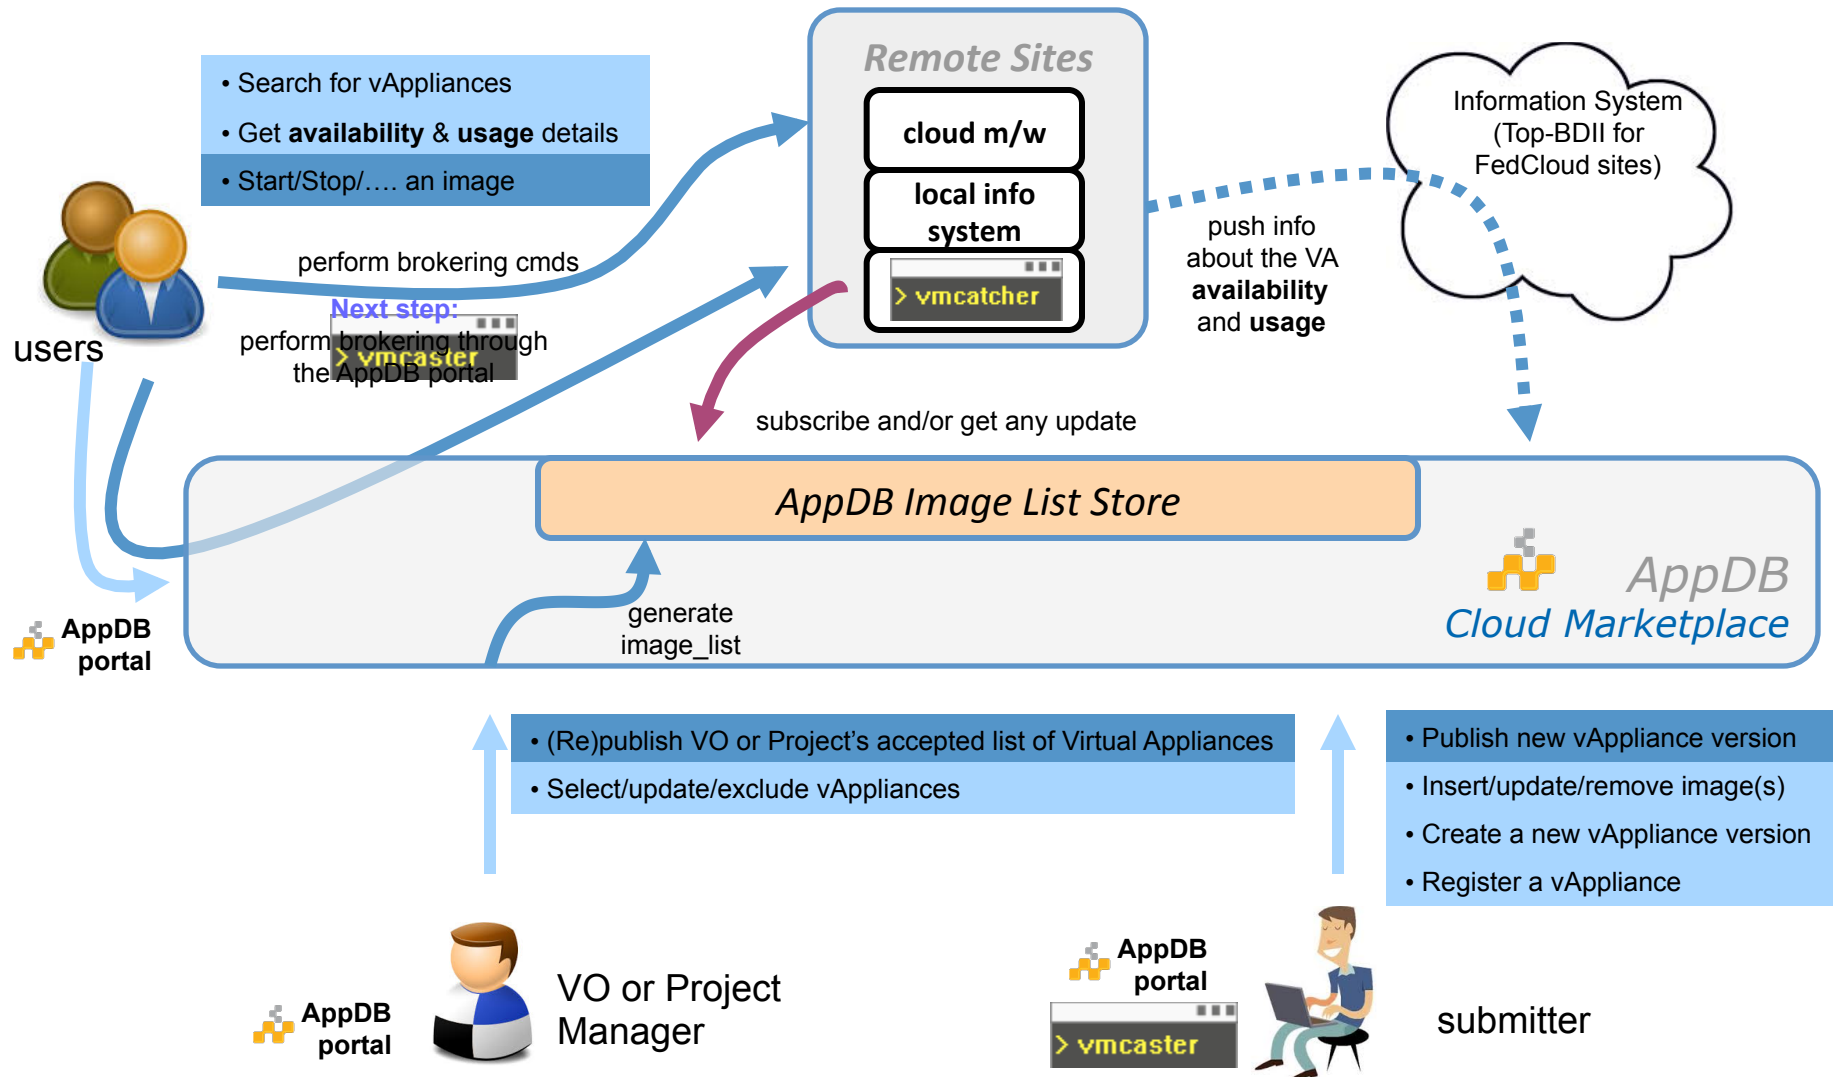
• Search for vAppliances

• Get **availability** & **usage** details

• Start/Stop/…. an image

Remote Sites

cloud m/w

local info system

> vmcatcher

Information System (Top-BDII for FedCloud sites)

users

perform brokering cmds

Next step:

perform brokering through the AppDB portal

> vmcaster

push info about the VA **availability** and **usage**

subscribe and/or get any update

AppDB Image List Store

AppDB

Cloud Marketplace

generate image_list

AppDB portal

• (Re)publish VO or Project's accepted list of Virtual Appliances

• Select/update/exclude vAppliances

• Publish new vAppliance version

• Insert/update/remove image(s)

• Create a new vAppliance version

• Register a vAppliance

AppDB portal

VO or Project Manager

AppDB portal

> vmcaster

submitter